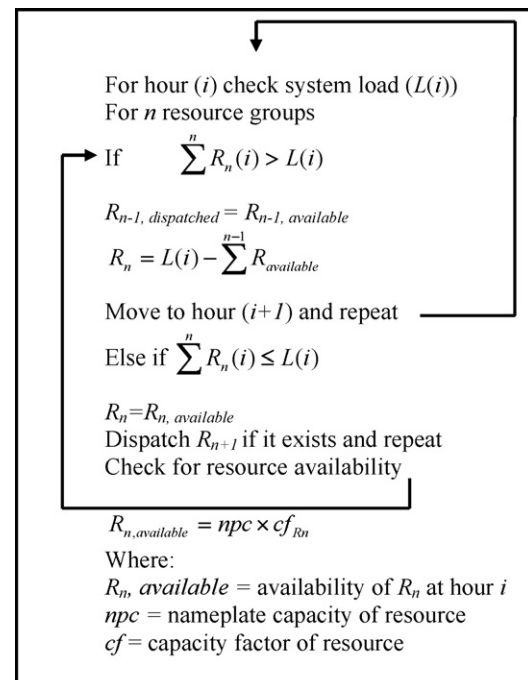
For hour $(i)$ check system load $(L(i))$
For $n$ resource groups

If $\sum^{n} R_n(i) > L(i)$

$R_{n-1,\ dispatched} = R_{n-1,\ available}$

$R_n = L(i) - \sum^{n-1} R_{available}$

Move to hour $(i+1)$ and repeat

Else if $\sum^{n} R_n(i) \leq L(i)$

$R_n = R_{n,\ available}$
Dispatch $R_{n+1}$ if it exists and repeat
Check for resource availability

$R_{n,available} = npc \times cf_{Rn}$
Where:
$R_n$, $available$ = availability of $R_n$ at hour $i$
$npc$ = nameplate capacity of resource
$cf$ = capacity factor of resource